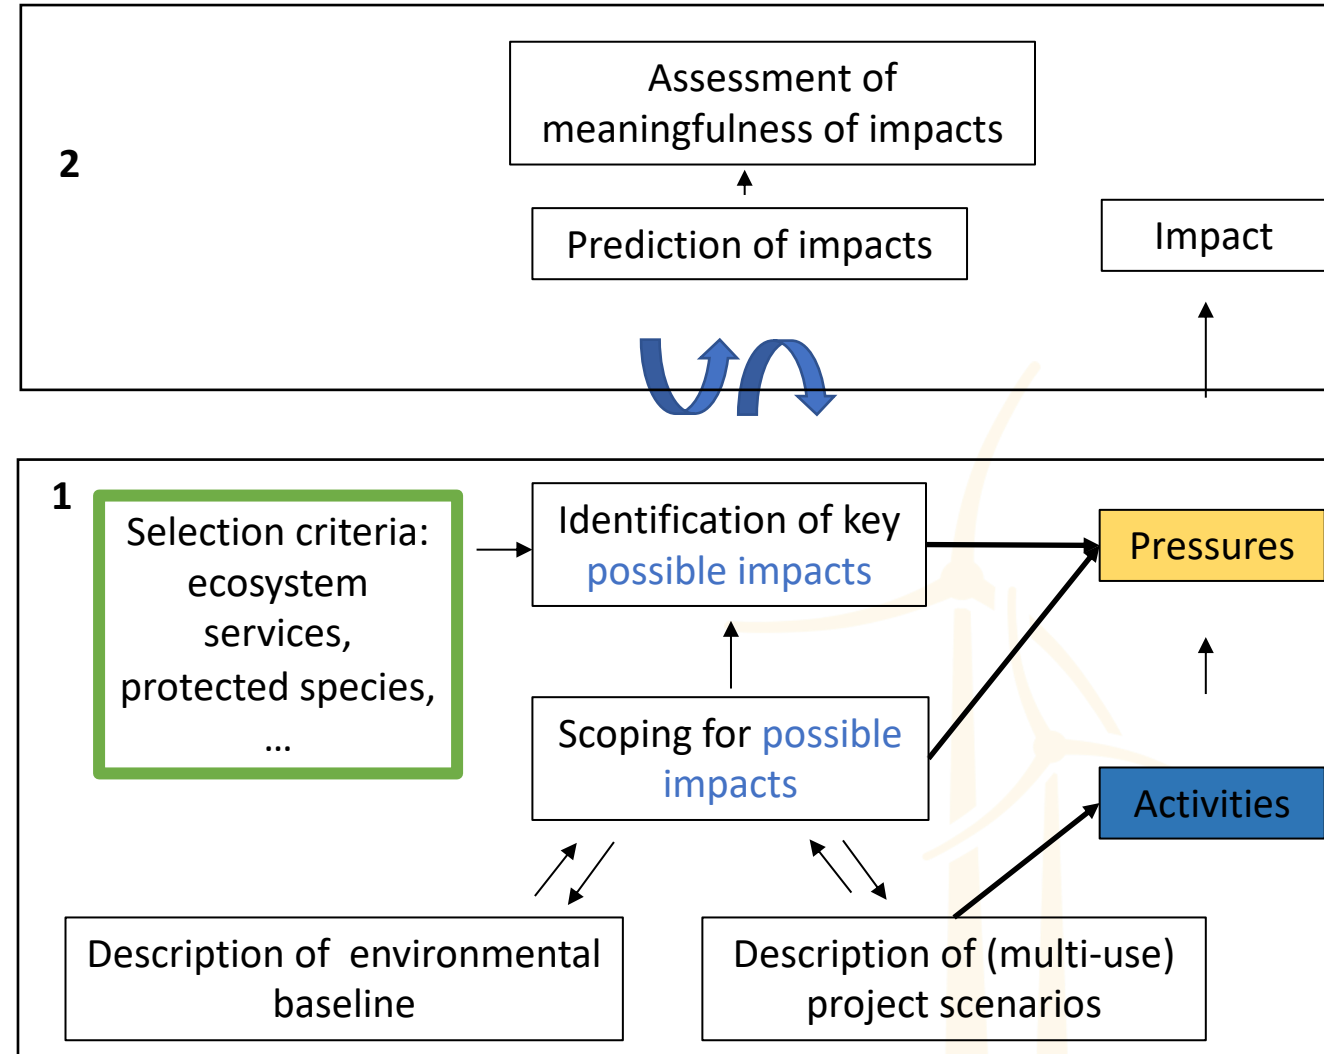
2

Assessment of meaningfulness of impacts

Prediction of impacts

Impact

1

Selection criteria: ecosystem services, protected species, …

Identification of key possible impacts

Pressures

Scoping for possible impacts

Activities

Description of environmental baseline

Description of (multi-use) project scenarios